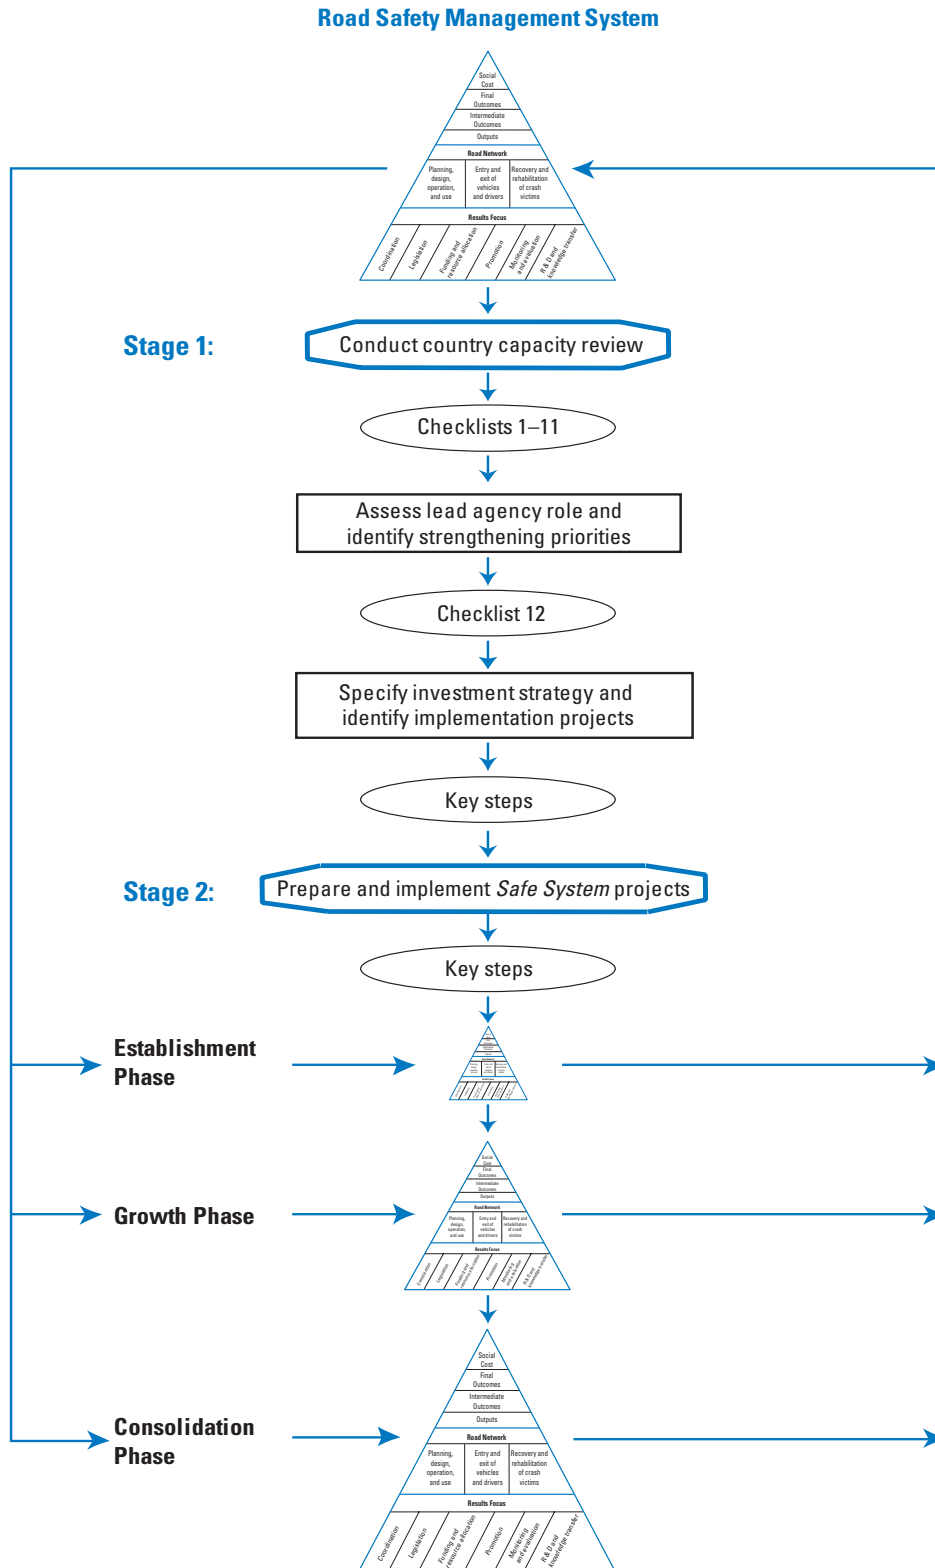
Road Safety Management System

Social Cost
Final Outcomes
Intermediate Outcomes
Outputs
Road Network
Planning, design, operation, and use
Entry and exit of vehicles and drivers
Recovery and rehabilitation of crash victims
Results Focus
Coordination
Legislation
Funding and resource allocation
Promotion
Monitoring and evaluation
R & D and knowledge transfer

Stage 1: Conduct country capacity review

Checklists 1–11

Assess lead agency role and identify strengthening priorities

Checklist 12

Specify investment strategy and identify implementation projects

Key steps

Stage 2: Prepare and implement *Safe System* projects

Key steps

Establishment Phase

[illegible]

Growth Phase

Social Cost
Final Outcomes
Intermediate Outcomes
Outputs
Road Network
Planning, design, operation, and use
Entry and exit of vehicles and drivers
Recovery and rehabilitation of crash victims
Results Focus
Coordination
Legislation
Funding and resource allocation
Promotion
Monitoring and evaluation
R & D and knowledge transfer

Consolidation Phase

Social Cost
Final Outcomes
Intermediate Outcomes
Outputs
Road Network
Planning, design, operation, and use
Entry and exit of vehicles and drivers
Recovery and rehabilitation of crash victims
Results Focus
Coordination
Legislation
Funding and resource allocation
Promotion
Monitoring and evaluation
R & D and knowledge transfer